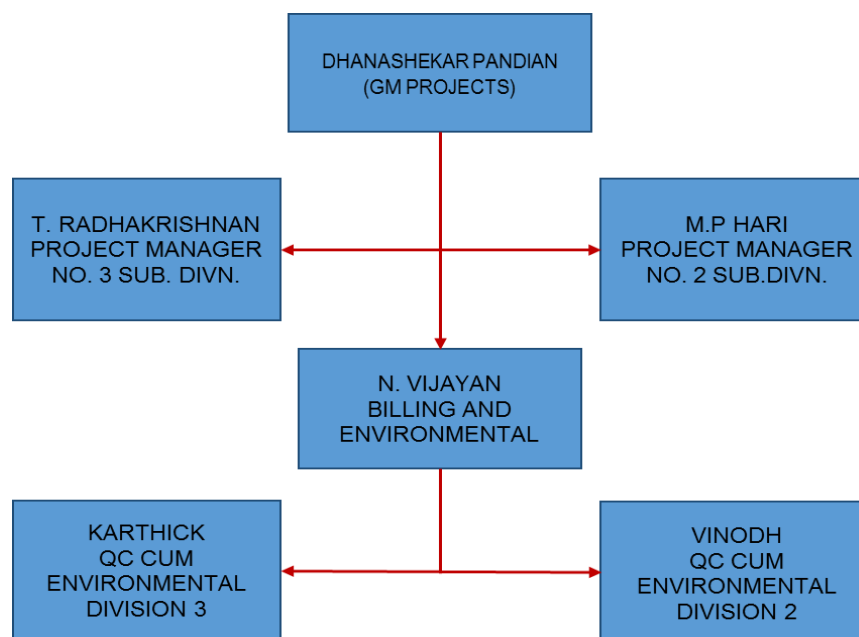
DHANASHEKAR PANDIAN
(GM PROJECTS)

T. RADHAKRISHNAN
PROJECT MANAGER
NO. 3 SUB. DIVN.

M.P HARI
PROJECT MANAGER
NO. 2 SUB.DIVN.

N. VIJAYAN
BILLING AND
ENVIRONMENTAL

KARTHICK
QC CUM
ENVIRONMENTAL
DIVISION 3

VINODH
QC CUM
ENVIRONMENTAL
DIVISION 2